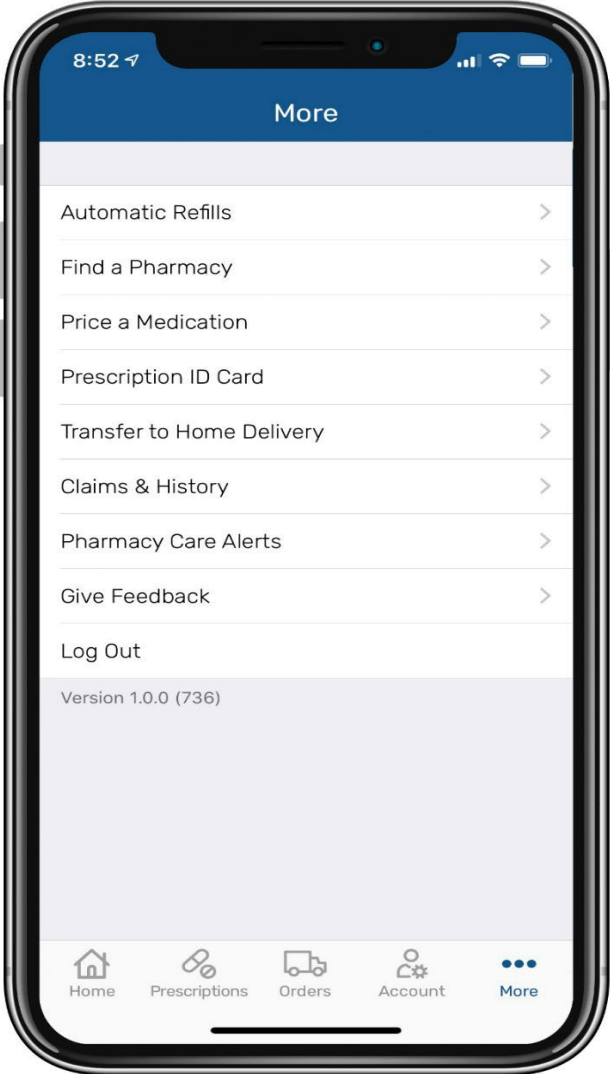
8:52

More

Automatic Refills

Find a Pharmacy

Price a Medication

Prescription ID Card

Transfer to Home Delivery

Claims & History

Pharmacy Care Alerts

Give Feedback

Log Out

Version 1.0.0 (736)

Home Prescriptions Orders Account More